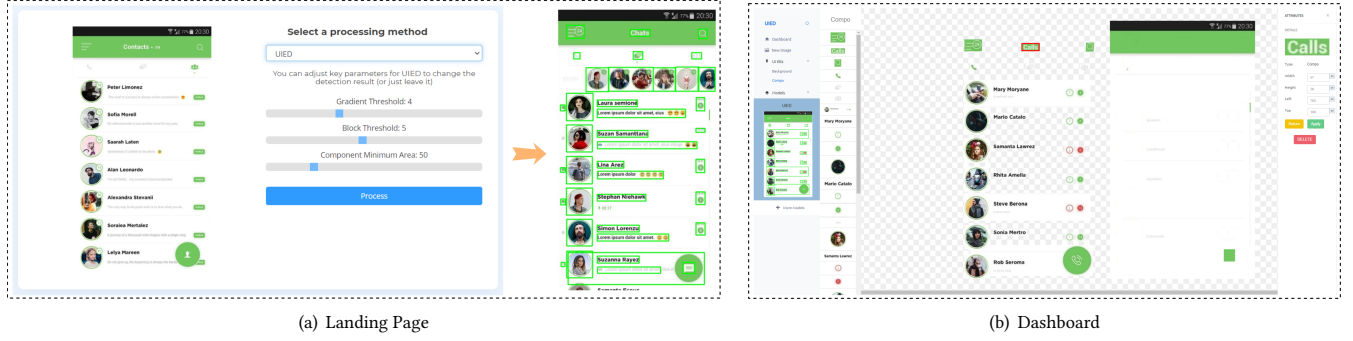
20:30

Contacts

Peter Limonez

Sofia Morell

Saarah Laton

Alan Leonardo

Alexandro Stevanii

Soraiea Mertalez

Leiya Mareen

Select a processing method

UIED

You can adjust key parameters for UIED to change the detection result (or just leave it)

Gradient Threshold: 4

Block Threshold: 5

Component Minimum Area: 50

Process

20:30

Chats

Laura semione

Lorem ipsum dolor sit amet, vicus

Suzan Samanttana

Lina Arez

Lorem ipsum dolor

Stephan Nishawk

Simon Lorenzu

Lorem ipsum dolor sit amet,

Suzanna Rayez

(a) Landing Page

UIED

Dashboard

New Image

UI Kits

Background

Compo

Models

UIED

Create models

Compo

Calls

Mary Moryane

Mario Catalo

Samanta Lawrez

Rhita Amelia

Steve Berona

Sonia Mertro

Rob Seroma

Mary Moryane

Mario Catalo

Samanta Lawrez

ATTRIBUTES

Calls

Type

Compo

Width

Height

Left

Top

Return

Apply

DELETE

(b) Dashboard